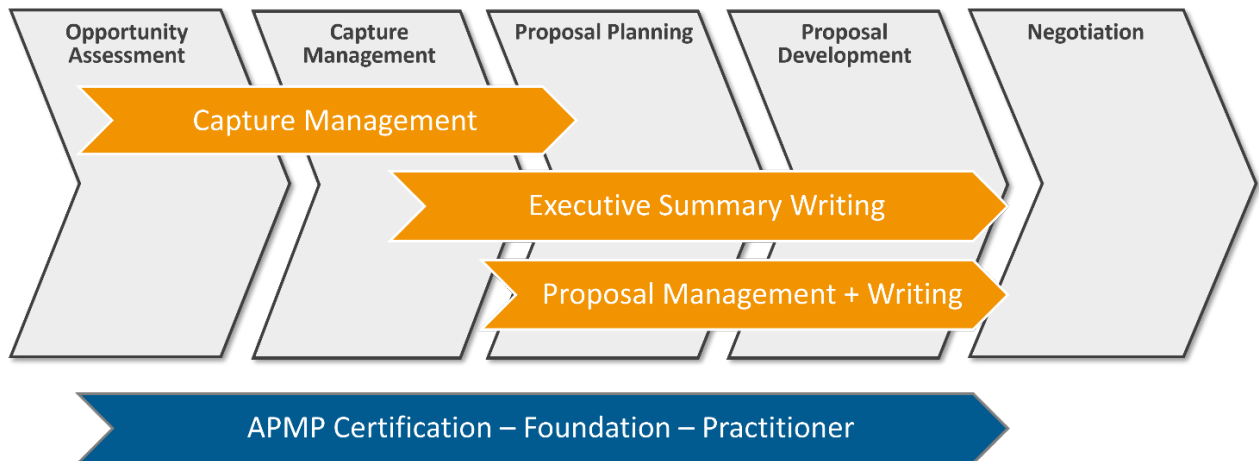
Opportunity Assessment

Capture Management

Proposal Planning

Proposal Development

Negotiation

Capture Management

Executive Summary Writing

Proposal Management + Writing

APMP Certification – Foundation – Practitioner